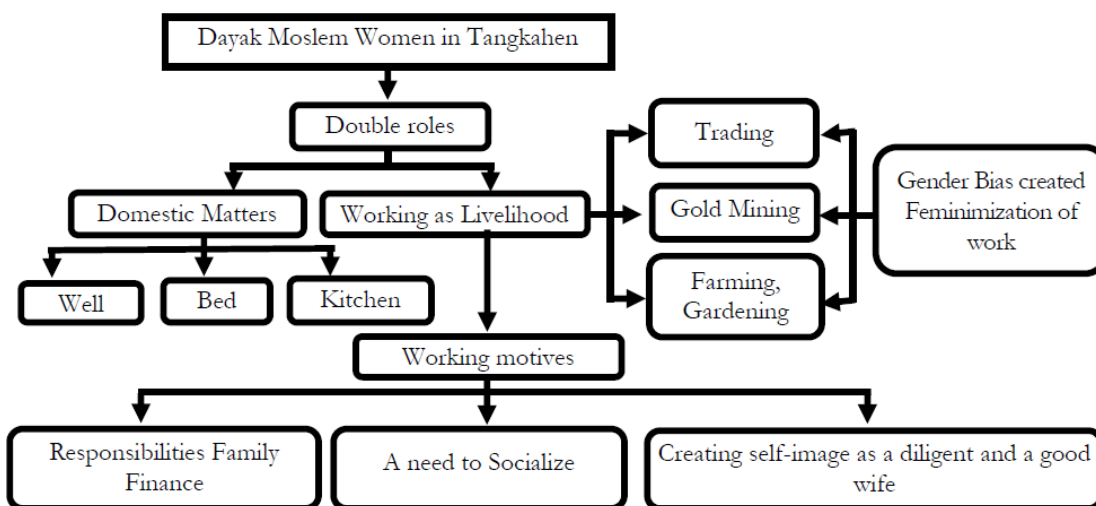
Dayak Moslem Women in Tangkahen

Double roles

Domestic Matters

Working as Livelihood

Well

Bed

Kitchen

Trading

Gold Mining

Farming, Gardening

Gender Bias created Feminimization of work

Working motives

Responsibilities Family Finance

A need to Socialize

Creating self-image as a diligent and a good wife